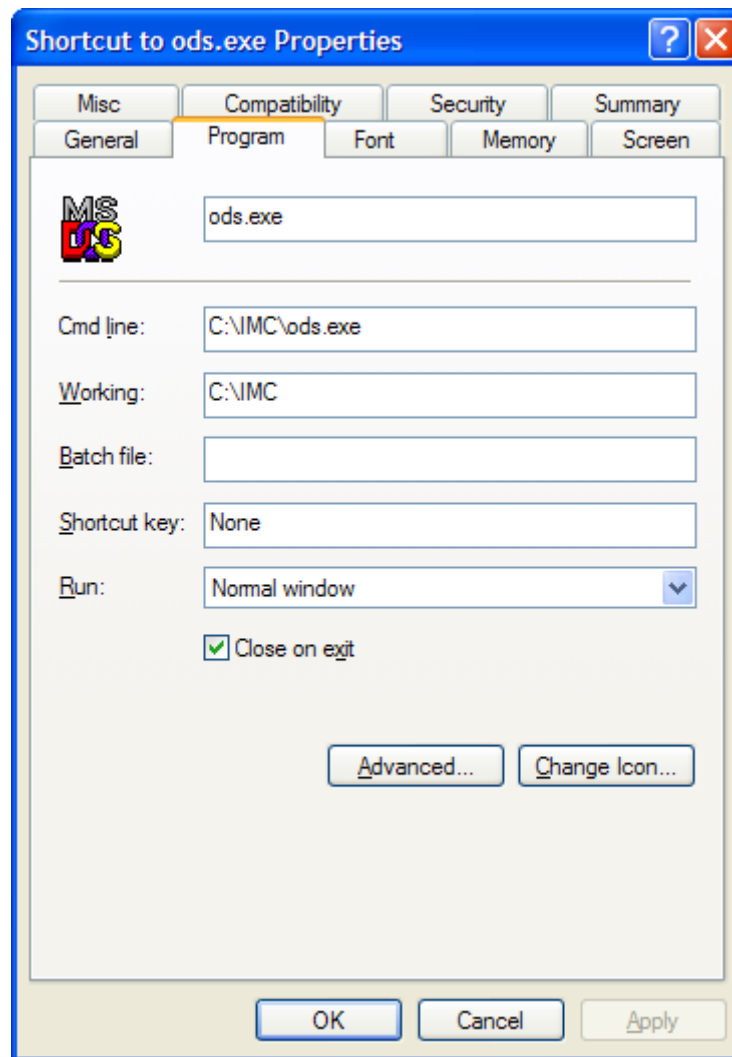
Shortcut to ods.exe Properties

?

Misc
Compatibility
Security
Summary
General
Program
Font
Memory
Screen

MS DOS

ods.exe

Cmd line: C:\IMC\ods.exe

Working: C:\IMC

Batch file:

Shortcut key: None

Run: Normal window

Close on exit

Advanced...
Change Icon...

OK
Cancel
Apply